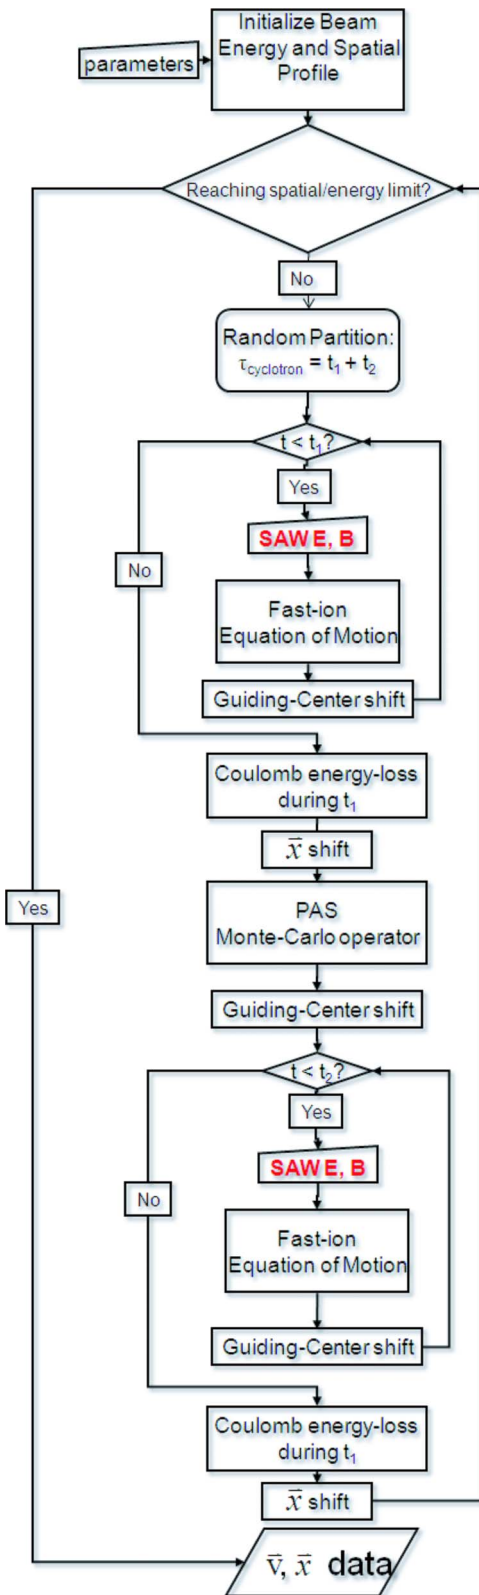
parameters

Initialize Beam Energy and Spatial Profile

Reaching spatial/energy limit?

Yes

No

Random Partition: $\tau_{cyclotron} = t_1 + t_2$

$t < t_1$?

No

Yes

SAW E, B

Fast-ion Equation of Motion

Guiding-Center shift

Coulomb energy-loss during $t_1$

$\bar{x}$ shift

PAS Monte-Carlo operator

Guiding-Center shift

$t < t_2$?

No

Yes

SAW E, B

Fast-ion Equation of Motion

Guiding-Center shift

Coulomb energy-loss during $t_1$

$\bar{x}$ shift

$\bar{v}, \bar{x}$ data